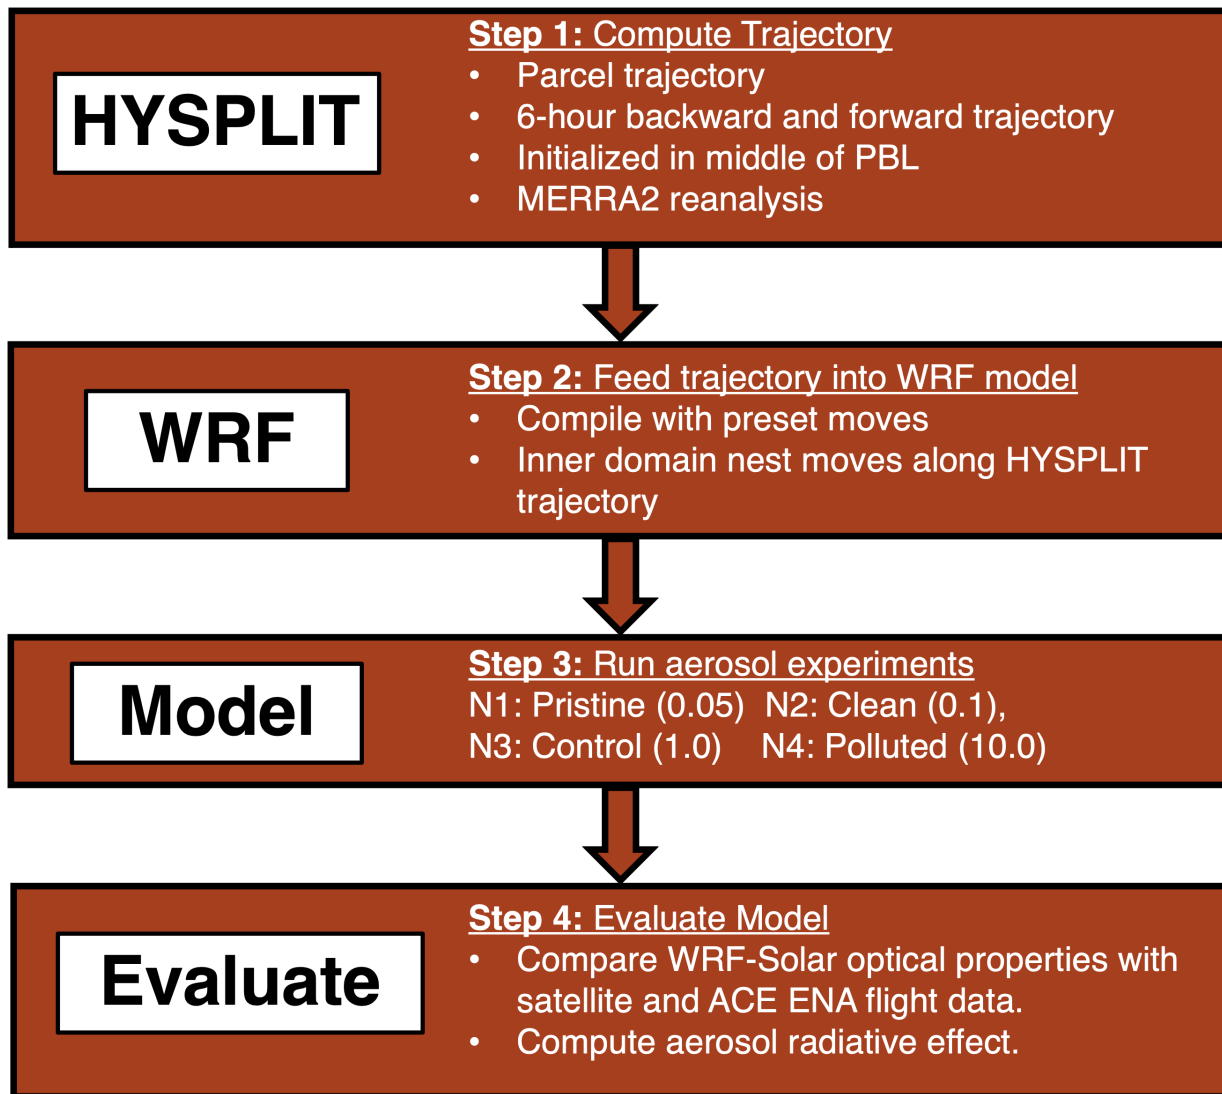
HYSPLIT

Step 1: Compute Trajectory
• Parcel trajectory
• 6-hour backward and forward trajectory
• Initialized in middle of PBL
• MERRA2 reanalysis

WRF

Step 2: Feed trajectory into WRF model
• Compile with preset moves
• Inner domain nest moves along HYSPLIT trajectory

Model

Step 3: Run aerosol experiments
N1: Pristine (0.05) N2: Clean (0.1),
N3: Control (1.0) N4: Polluted (10.0)

Evaluate

Step 4: Evaluate Model
• Compare WRF-Solar optical properties with satellite and ACE ENA flight data.
• Compute aerosol radiative effect.